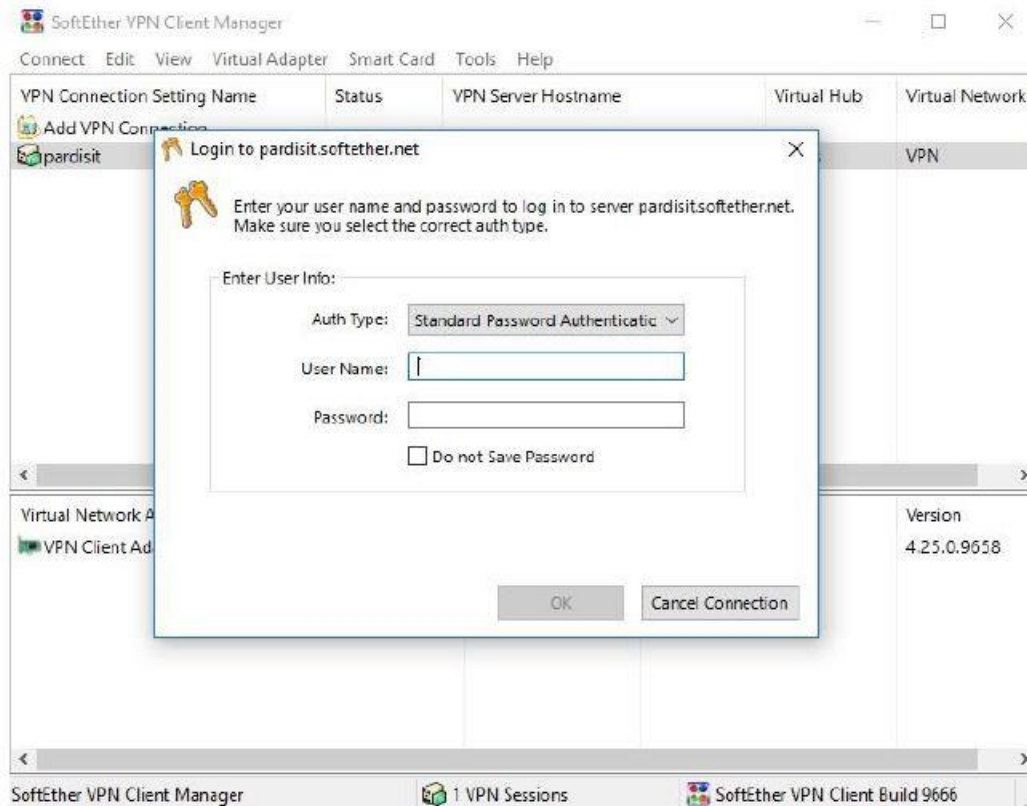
SoftEther VPN Client Manager

Connect Edit View Virtual Adapter Smart Card Tools Help

| VPN Connection Setting Name | Status | VPN Server Hostname | Virtual Hub | Virtual Network |
|---|---|---|---|---|
| Add VPN Conn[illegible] | | | | |
| pardisit | | | | VPN |

Login to pardisit.softether.net

Enter your user name and password to log in to server pardisit.softether.net. Make sure you select the correct auth type.

Enter User Info:

Auth Type: Standard Password Authenticatic

User Name:

Password:

Do not Save Password

OK

Cancel Connection

| Virtual Network A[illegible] | Version |
|---|---|
| VPN Client Ad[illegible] | 4.25.0.9658 |

SoftEther VPN Client Manager

1 VPN Sessions

SoftEther VPN Client Build 9666